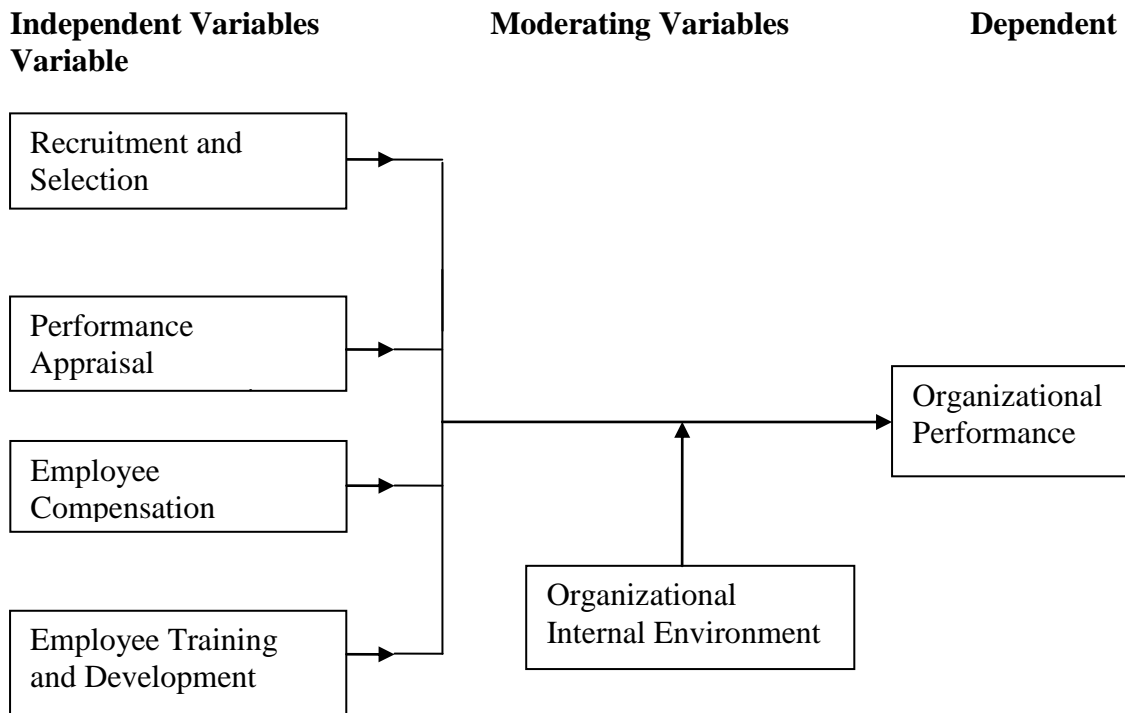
**Independent Variables Moderating Variables Dependent Variable**

Recruitment and Selection

Performance Appraisal

Employee Compensation

Employee Training and Development

Organizational Performance

Organizational Internal Environment